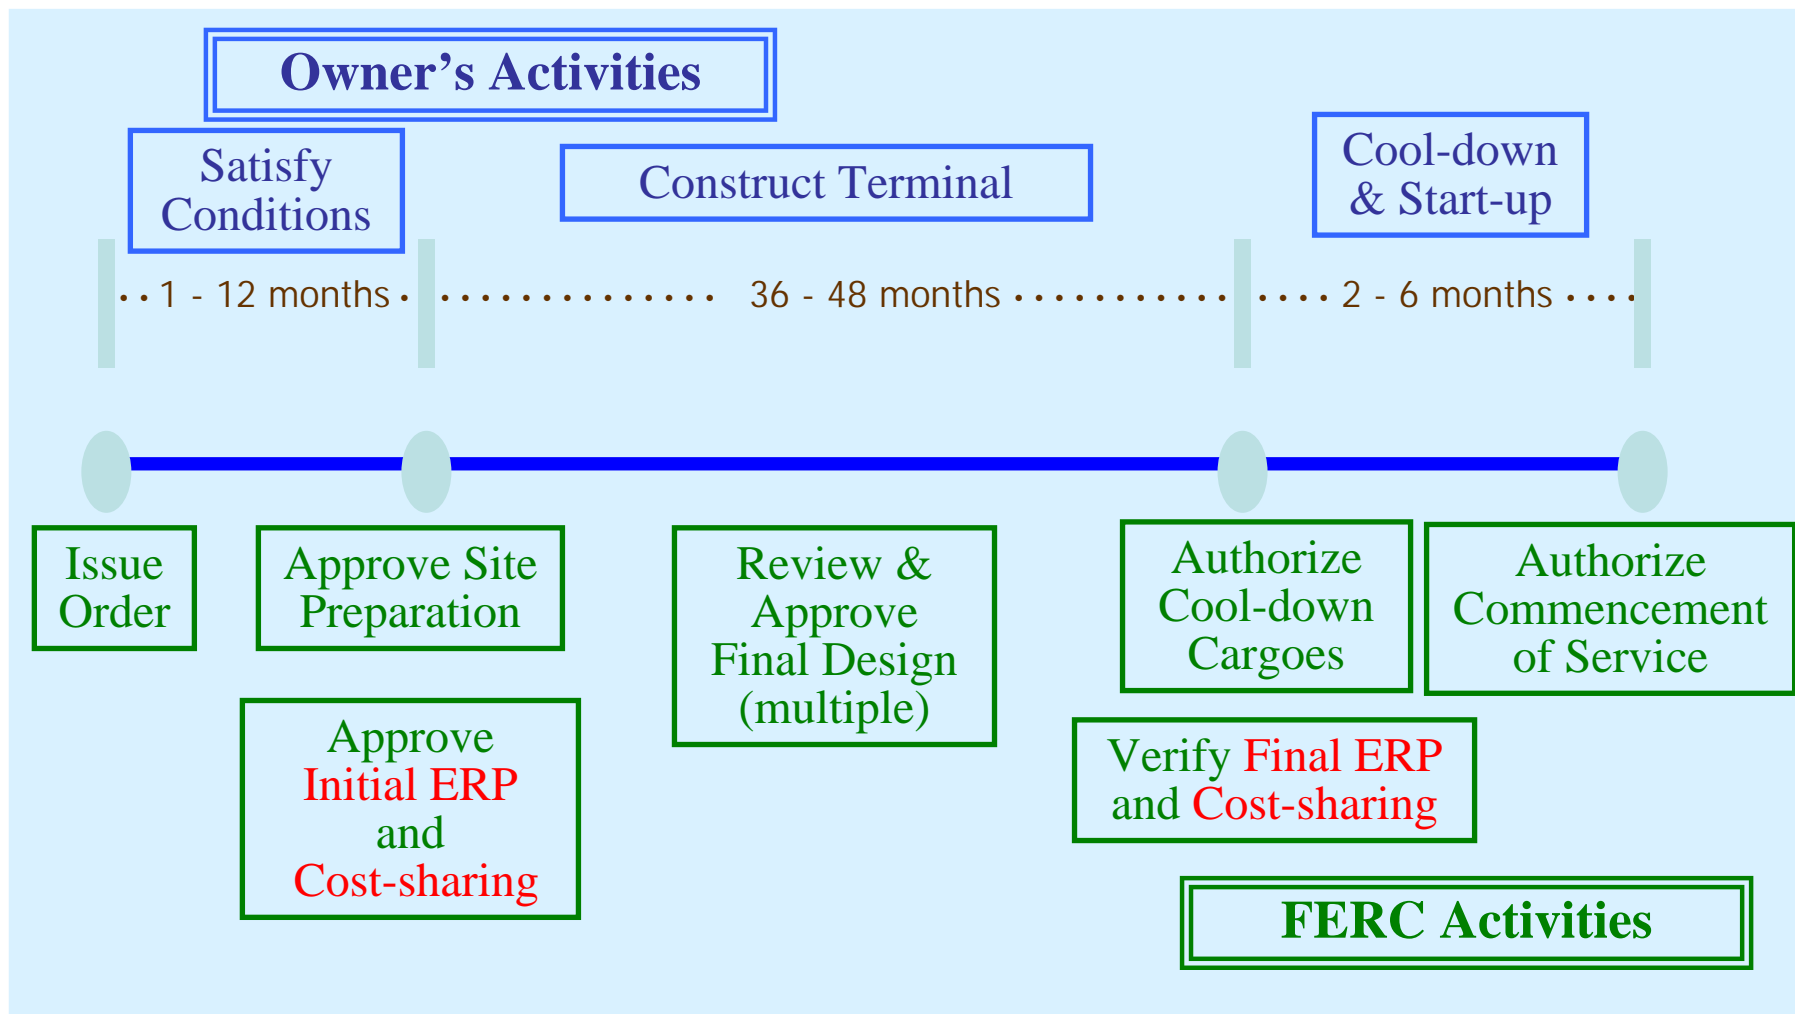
Owner's Activities

Satisfy Conditions

Construct Terminal

Cool-down & Start-up

1 - 12 months

36 - 48 months

2 - 6 months

Issue Order

Approve Site Preparation

Review & Approve Final Design (multiple)

Authorize Cool-down Cargoes

Authorize Commencement of Service

Approve Initial ERP and Cost-sharing

Verify Final ERP and Cost-sharing

FERC Activities